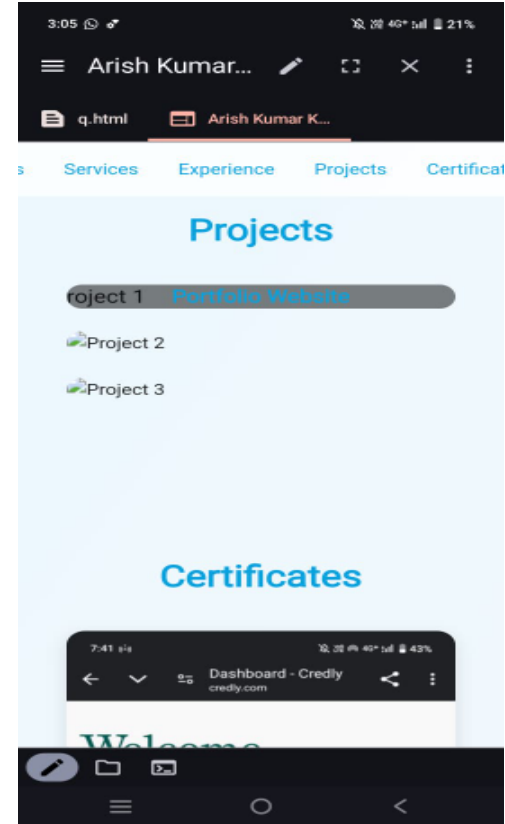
3:05
21%

Arish Kumar...

q.html
Arish Kumar K...

s Services Experience Projects Certificat

Projects

roject 1 Portfolio Website

Project 2

Project 3

Certificates

7:41
43%
Dashboard - Credly
credly.com

Welcome